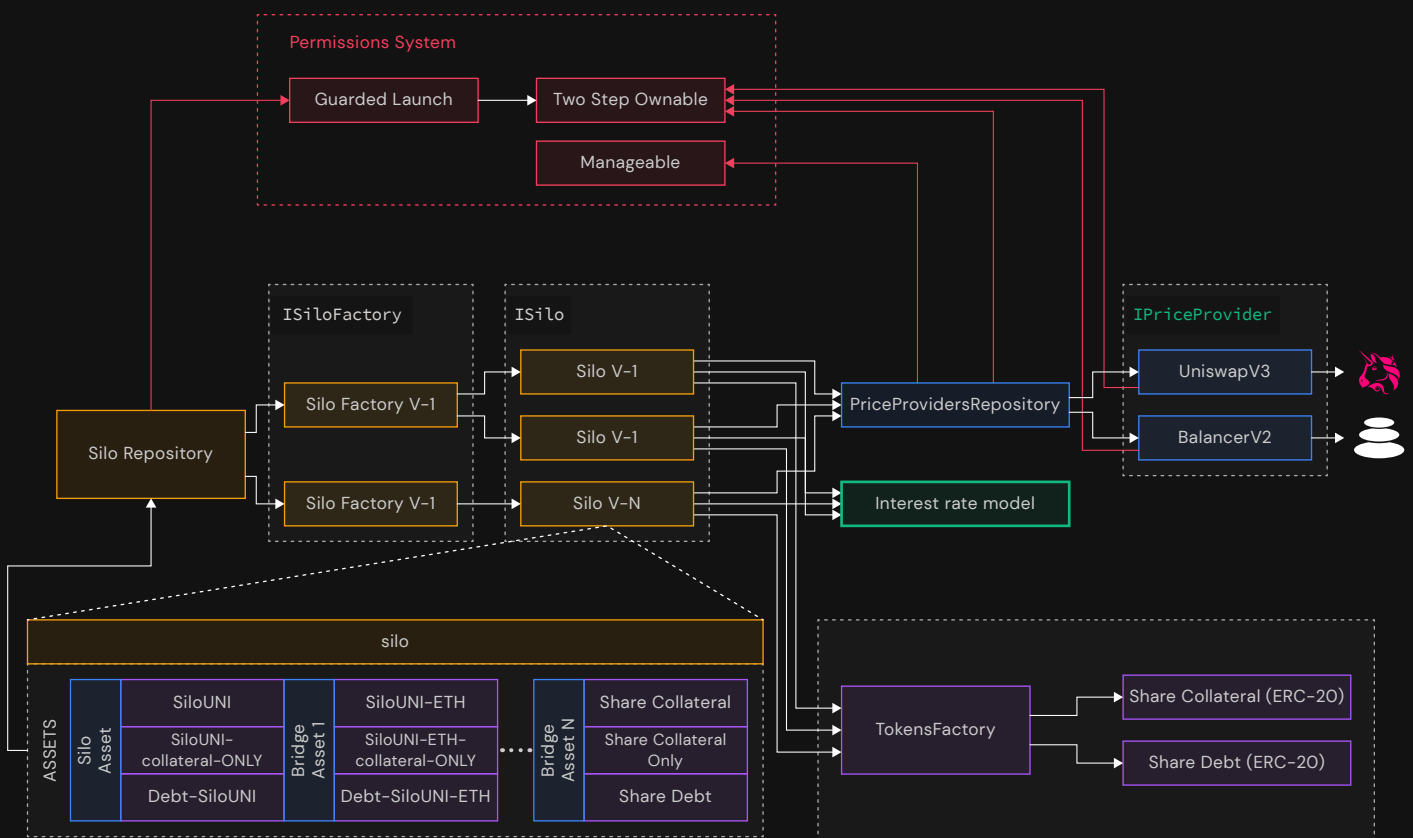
Permissions System

Guarded Launch

Two Step Ownable

Manageable

ISiloFactory

ISilo

IPriceProvider

Silo V-1

Silo Factory V-1

Silo V-1

PriceProvidersRepository

UniswapV3

BalancerV2

Silo Repository

Silo Factory V-1

Silo V-N

Interest rate model

silo

ASSETS

Silo Asset

SiloUNI

SiloUNI-collateral-ONLY

Debt-SiloUNI

Bridge Asset 1

SiloUNI-ETH

SiloUNI-ETH-collateral-ONLY

Debt-SiloUNI-ETH

Bridge Asset N

Share Collateral

Share Collateral Only

Share Debt

TokensFactory

Share Collateral (ERC-20)

Share Debt (ERC-20)